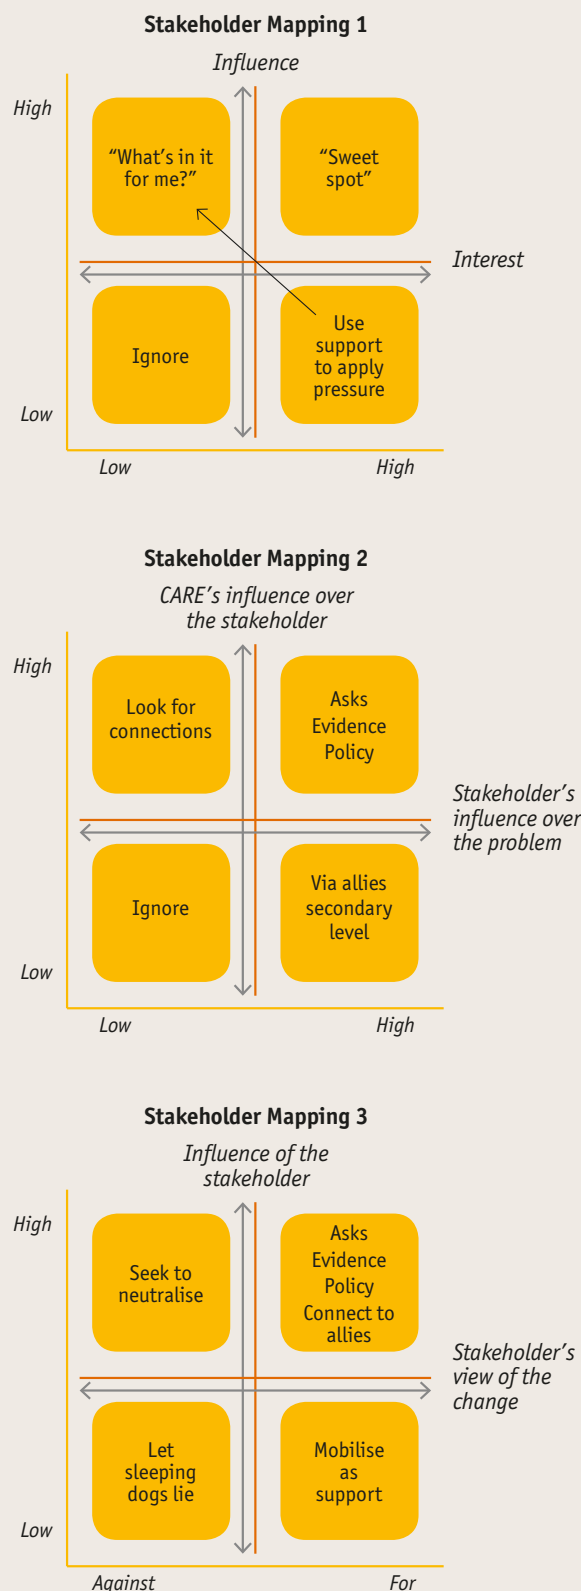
Stakeholder Mapping 1

Influence

High

"What's in it for me?"

"Sweet spot"

Interest

Ignore

Use support to apply pressure

Low

Low

High

Stakeholder Mapping 2

CARE's influence over the stakeholder

High

Look for connections

Asks Evidence Policy

Stakeholder's influence over the problem

Ignore

Via allies secondary level

Low

Low

High

Stakeholder Mapping 3

Influence of the stakeholder

High

Seek to neutralise

Asks Evidence Policy Connect to allies

Stakeholder's view of the change

Let sleeping dogs lie

Mobilise as support

Low

Against

For